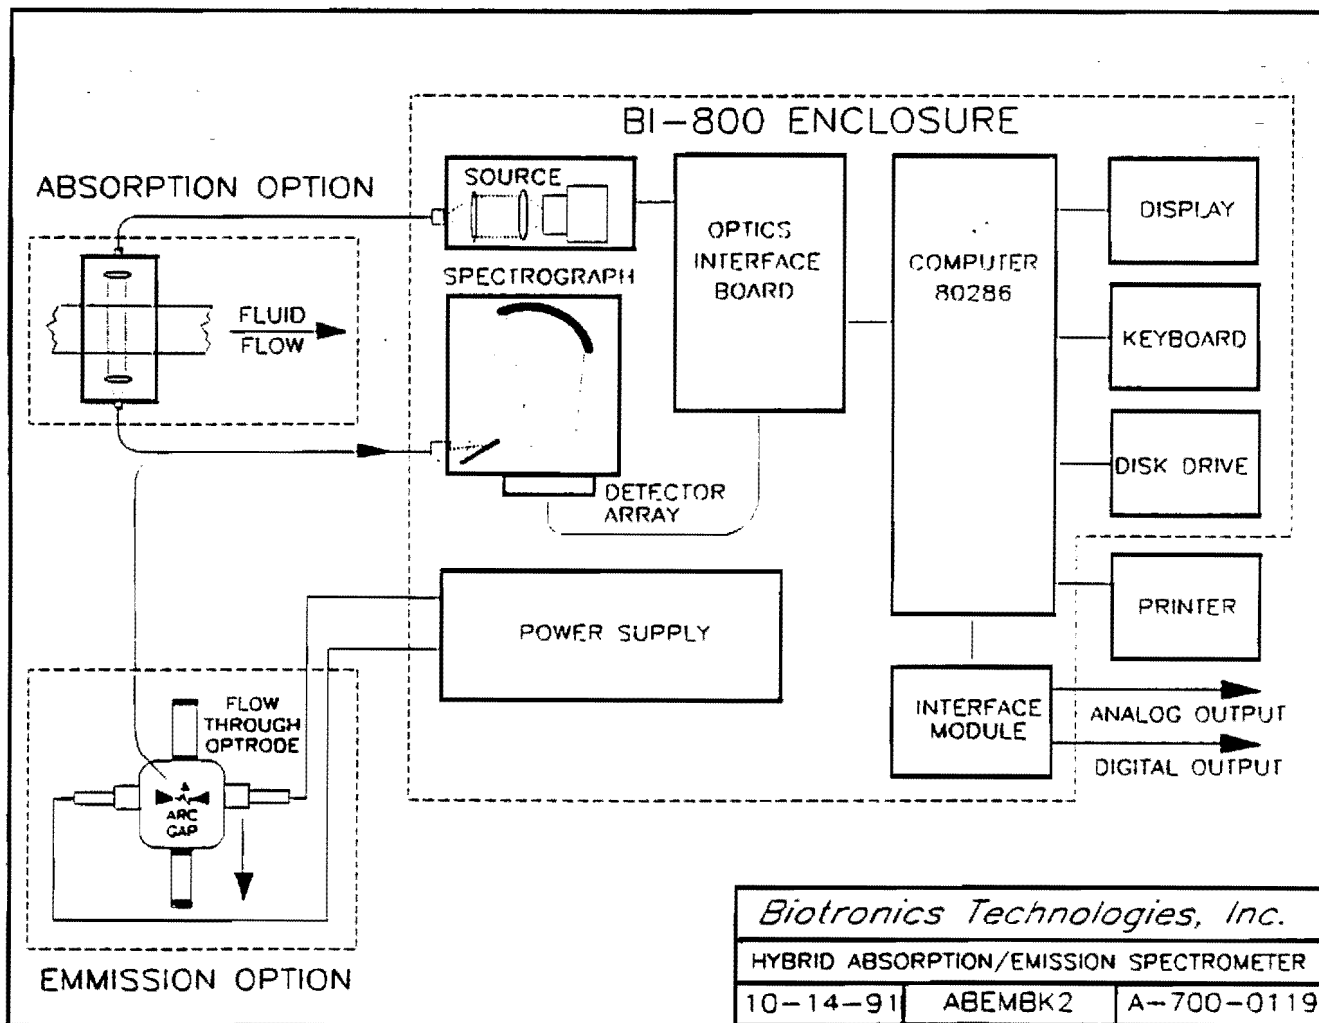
BI–800 ENCLOSURE

ABSORPTION OPTION

SOURCE

SPECTROGRAPH

FLUID FLOW

DETECTOR ARRAY

OPTICS INTERFACE BOARD

COMPUTER 80286

DISPLAY

KEYBOARD

DISK DRIVE

PRINTER

POWER SUPPLY

FLOW THROUGH OPTRODE

ARC GAP

INTERFACE MODULE

ANALOG OUTPUT

DIGITAL OUTPUT

EMMISSION OPTION

| Biotronics Technologies, Inc. | | |
|---|---|---|
| HYBRID ABSORPTION/EMISSION SPECTROMETER | | |
| 10–14–91 | ABEMBK2 | A–700–0119 |